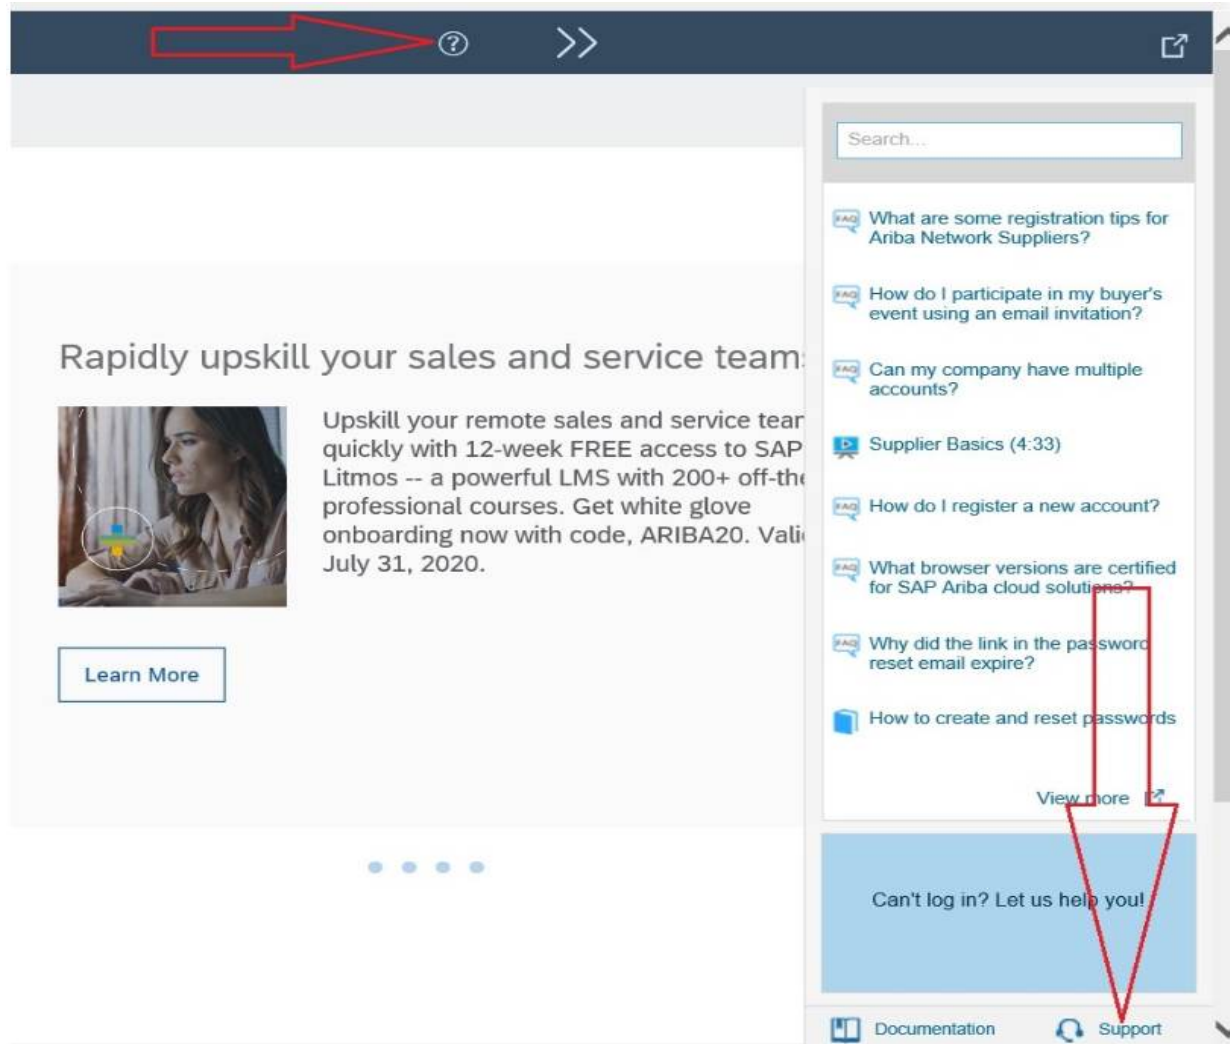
Rapidly upskill your sales and service team

Upskill your remote sales and service tear quickly with 12-week FREE access to SAP Litmos -- a powerful LMS with 200+ off-the professional courses. Get white glove onboarding now with code, ARIBA20. Vali July 31, 2020.

Learn More

Search...

FAQ What are some registration tips for Ariba Network Suppliers?

FAQ How do I participate in my buyer's event using an email invitation?

FAQ Can my company have multiple accounts?

Supplier Basics (4:33)

FAQ How do I register a new account?

FAQ What browser versions are certified for SAP Ariba cloud solutions?

FAQ Why did the link in the password reset email expire?

How to create and reset passwords

View more

Can't log in? Let us help you!

Documentation

Support